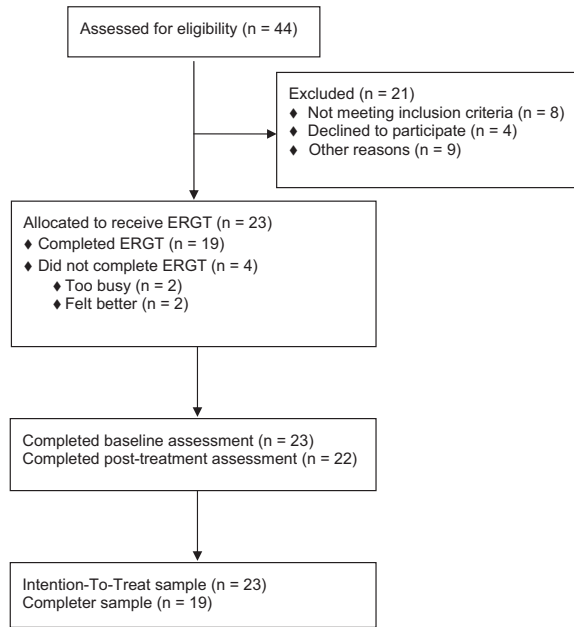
Assessed for eligibility (n = 44)

Excluded (n = 21)
♦ Not meeting inclusion criteria (n = 8)
♦ Declined to participate (n = 4)
♦ Other reasons (n = 9)

Allocated to receive ERGT (n = 23)
♦ Completed ERGT (n = 19)
♦ Did not complete ERGT (n = 4)
♦ Too busy (n = 2)
♦ Felt better (n = 2)

Completed baseline assessment (n = 23)
Completed post-treatment assessment (n = 22)

Intention-To-Treat sample (n = 23)
Completer sample (n = 19)